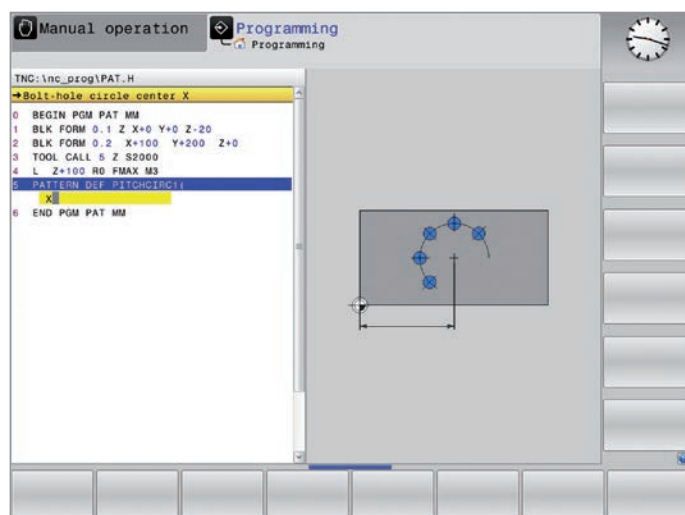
Manual operation

Programming
Programming

TNC:\nc_prog\PAT.H
→Bolt-hole circle center X

0 BEGIN PGM PAT MM
1 BLK FORM 0.1 Z X+0 Y+0 Z-20
2 BLK FORM 0.2 X+100 Y+200 Z+0
3 TOOL CALL 5 Z S2000
4 L Z+100 R0 FMAX M3
5 PATTERN DEF PITCHCIRC1(
X
6 END PGM PAT MM